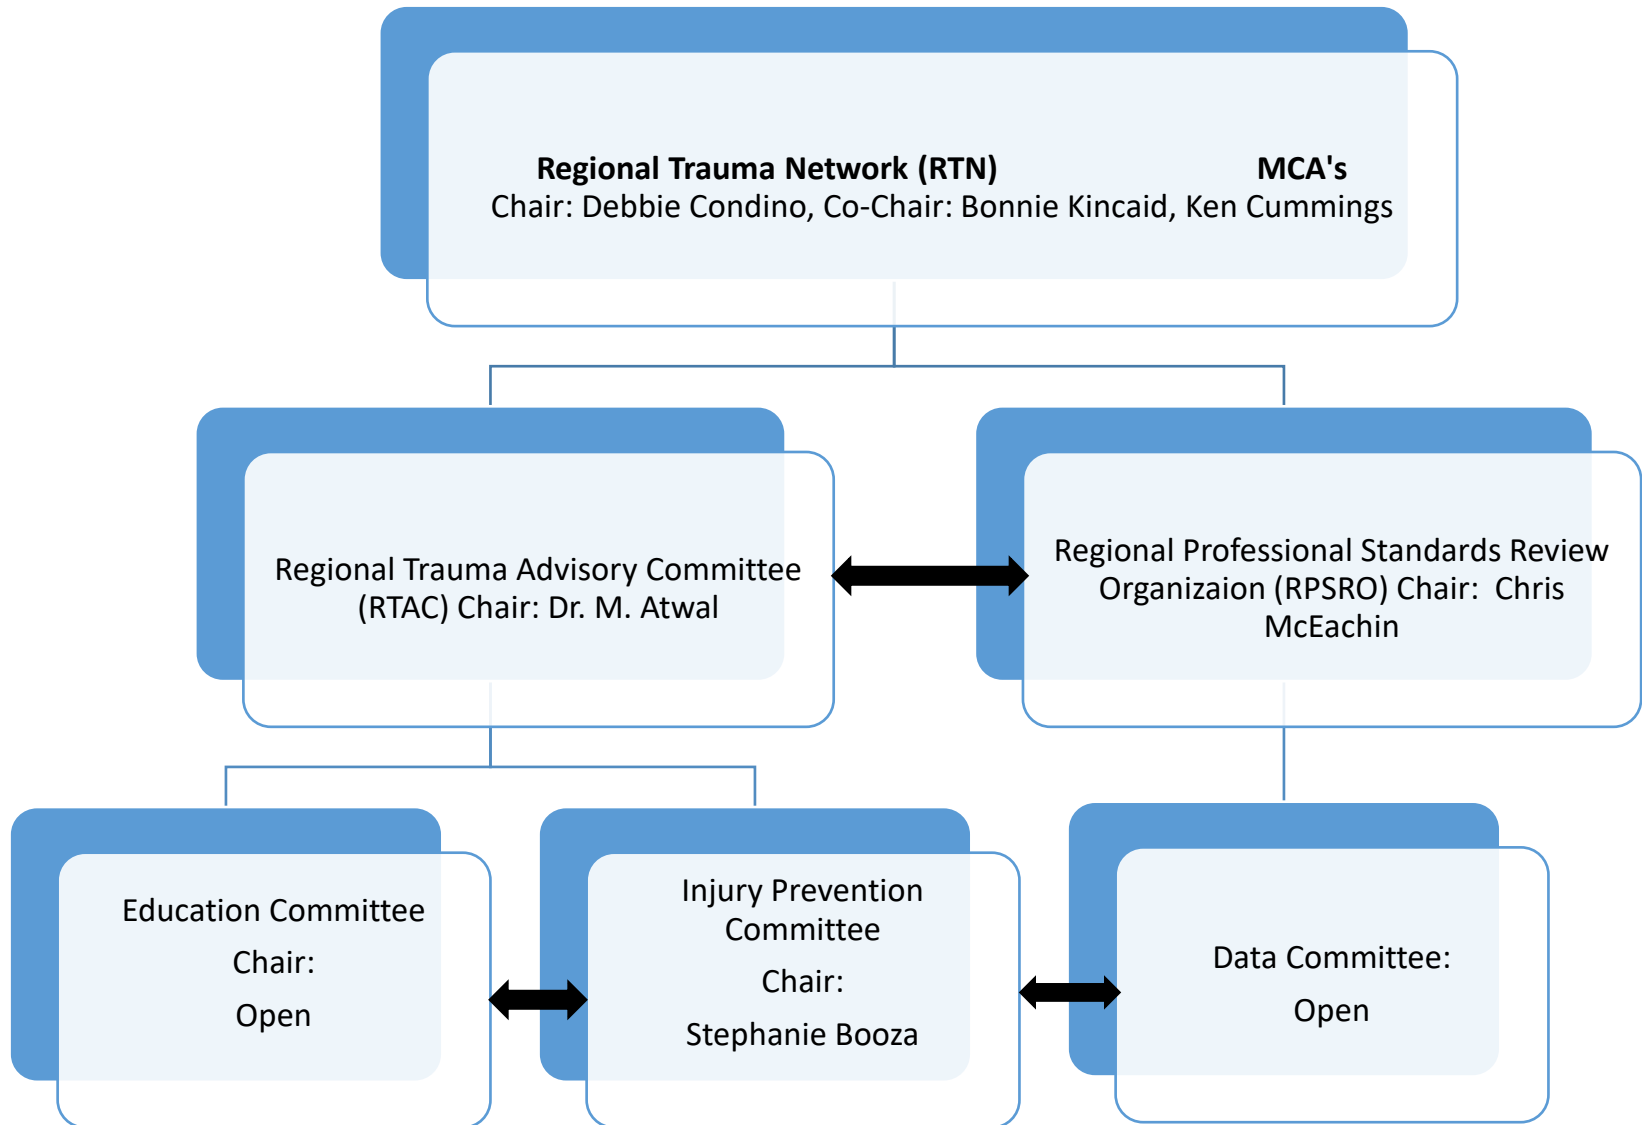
Regional Trauma Network (RTN) MCA's
Chair: Debbie Condino, Co-Chair: Bonnie Kincaid, Ken Cummings

Regional Trauma Advisory Committee (RTAC) Chair: Dr. M. Atwal

Regional Professional Standards Review Organizaion (RPSRO) Chair: Chris McEachin

Education Committee
Chair:
Open

Injury Prevention Committee
Chair:
Stephanie Booza

Data Committee:
Open